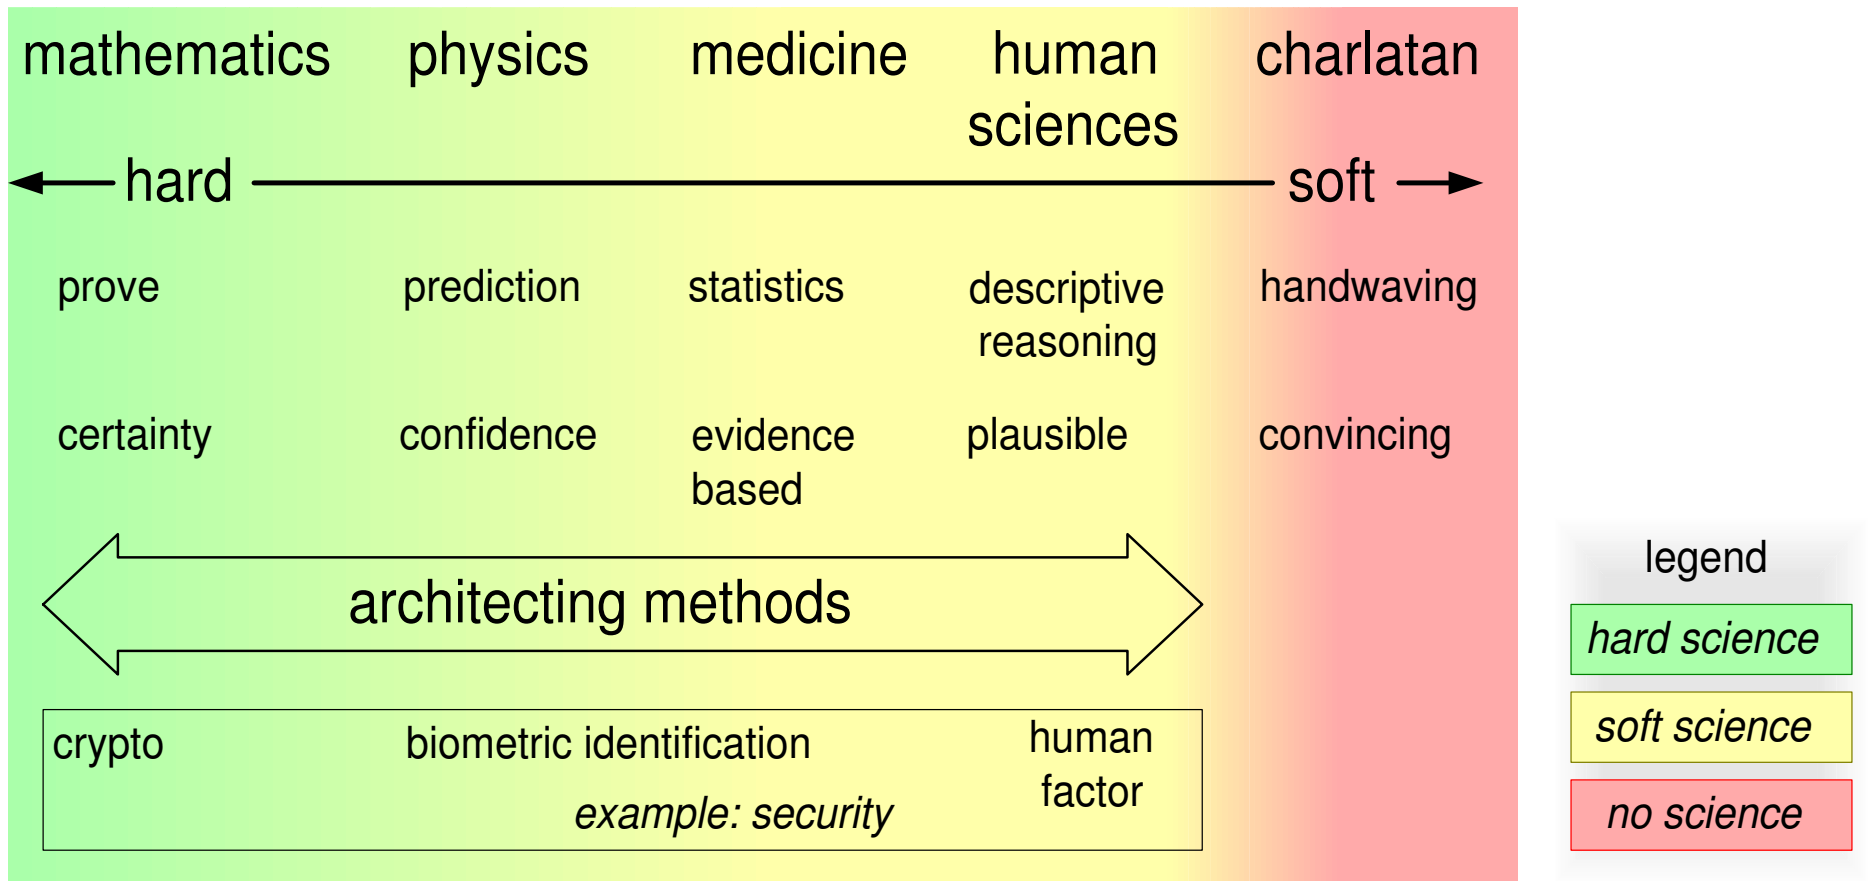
mathematics physics medicine human sciences charlatan

hard soft

prove prediction statistics descriptive reasoning handwaving

certainty confidence evidence based plausible convincing

architecting methods

crypto biometric identification human factor

example: security

legend

hard science

soft science

no science